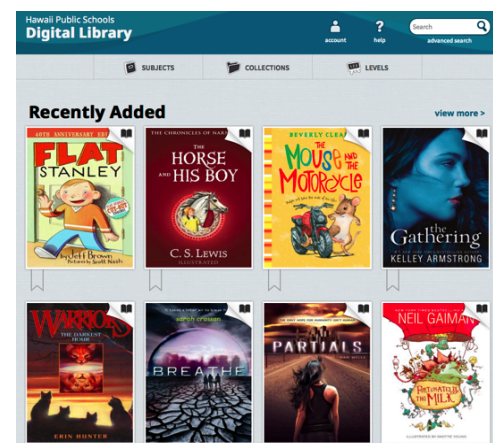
Hawaii Public Schools
Digital Library

account
help
Search
advanced search

SUBJECTS
COLLECTIONS
LEVELS

Recently Added
view more >

40TH ANNIVERSARY ED
FLAT STANLEY
by Jeff Brown
Pictures by Scott Nash

THE CHRONICLES OF NAR
THE HORSE AND HIS BOY
C. S. LEWIS
ILLUSTRATED

BEVERLY CLEA
The Mouse and the Motorcycle

the Gathering
KELLEY ARMSTRONG

WARRIORS
THE DARKEST HOUR
ERIN HUNTER

sarah crossan
BREATHE

PARTIALS

NEIL GAIMAN
FORTUNATELY, THE MILK